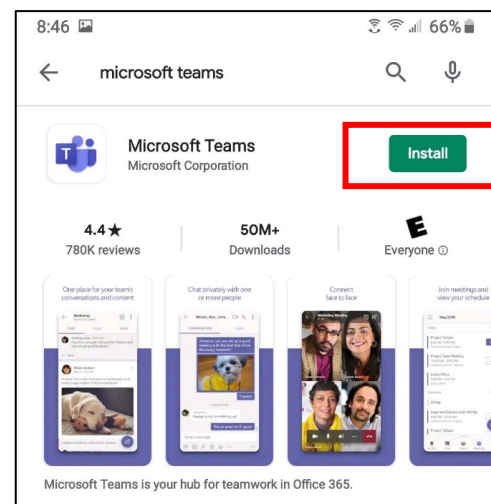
8:46
66%

microsoft teams

Microsoft Teams
Microsoft Corporation

Install

4.4★
780K reviews

50M+
Downloads

E
Everyone ⓘ

One place for your team's conversations and content

Chat privately with one or more people

Connect face to face

Join meetings and view your schedule

Microsoft Teams is your hub for teamwork in Office 365.